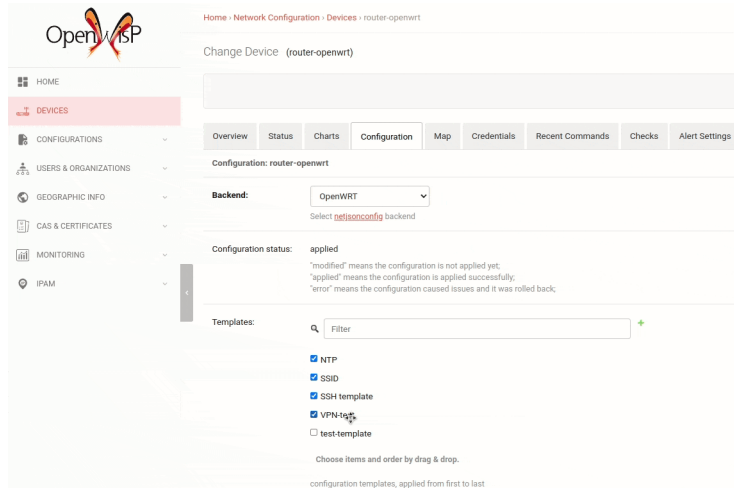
OpenWISP

HOME
DEVICES
CONFIGURATIONS
USERS & ORGANIZATIONS
GEOGRAPHIC INFO
CAS & CERTIFICATES
MONITORING
IPAM

Home › Network Configuration › Devices › router-openwrt

Change Device (router-openwrt)

Overview | Status | Charts | Configuration | Map | Credentials | Recent Commands | Checks | Alert Settings

Configuration: router-openwrt

Backend: OpenWRT
Select netjsonconfig backend

Configuration status: applied
"modified" means the configuration is not applied yet;
"applied" means the configuration is applied successfully;
"error" means the configuration caused issues and it was rolled back;

Templates: Filter
NTP
SSID
SSH template
VPN-te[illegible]
test-template

Choose items and order by drag & drop.

configuration templates, applied from first to last